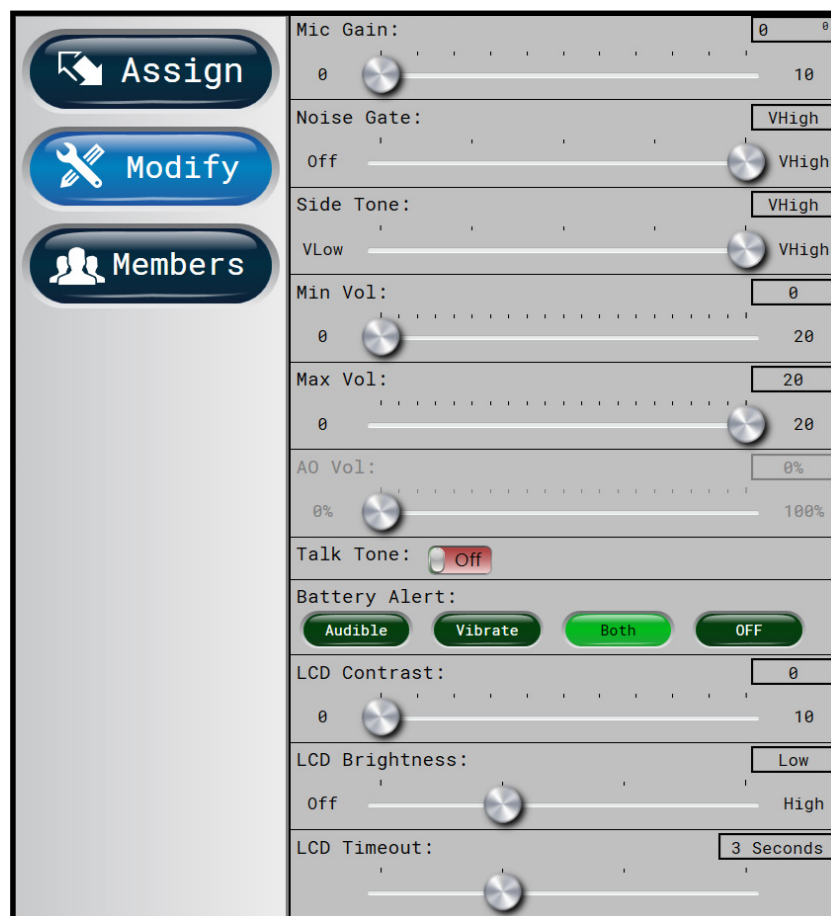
Assign

Modify

Members

Mic Gain:
0 0
0
10

Noise Gate:
VHigh
Off
VHigh

Side Tone:
VHigh
VLow
VHigh

Min Vol:
0
0
20

Max Vol:
20
0
20

AO Vol:
0%
0%
100%

Talk Tone: Off

Battery Alert:
Audible Vibrate Both OFF

LCD Contrast:
0
0
10

LCD Brightness:
Low
Off
High

LCD Timeout:
3 Seconds